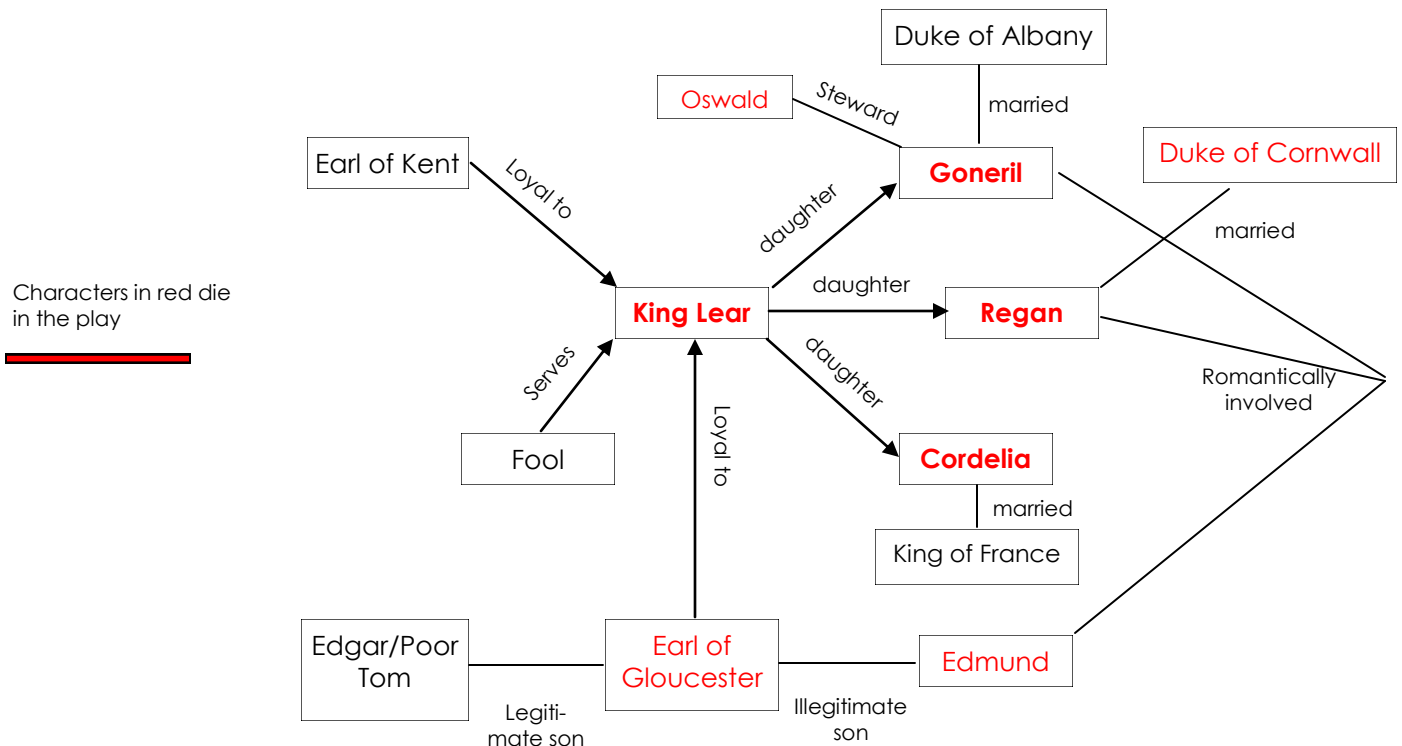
Duke of Albany

Oswald

Steward

married

Earl of Kent

Loyal to

Goneril

Duke of Cornwall

daughter

married

Characters in red die in the play

King Lear

daughter

Regan

Serves

daughter

Romantically involved

Loyal to

Fool

Cordelia

married

King of France

Edgar/Poor Tom

Earl of Gloucester

Edmund

Legitimate son

Illegitimate son